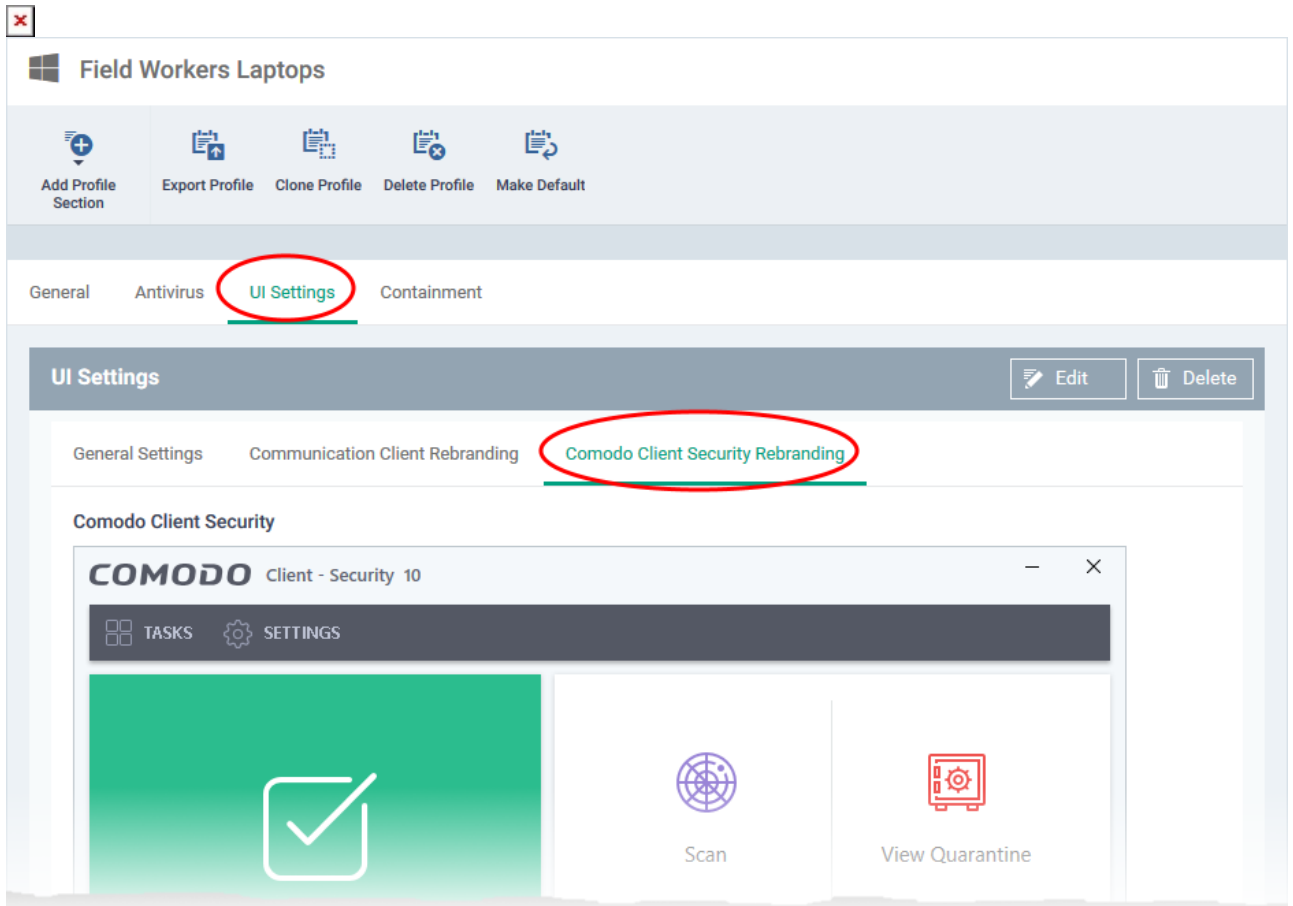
Field Workers Laptops

Add Profile Section
Export Profile
Clone Profile
Delete Profile
Make Default

General
Antivirus
UI Settings
Containment

UI Settings
Edit
Delete

General Settings
Communication Client Rebranding
Comodo Client Security Rebranding

Comodo Client Security

COMODO Client - Security 10

TASKS
SETTINGS

Scan
View Quarantine